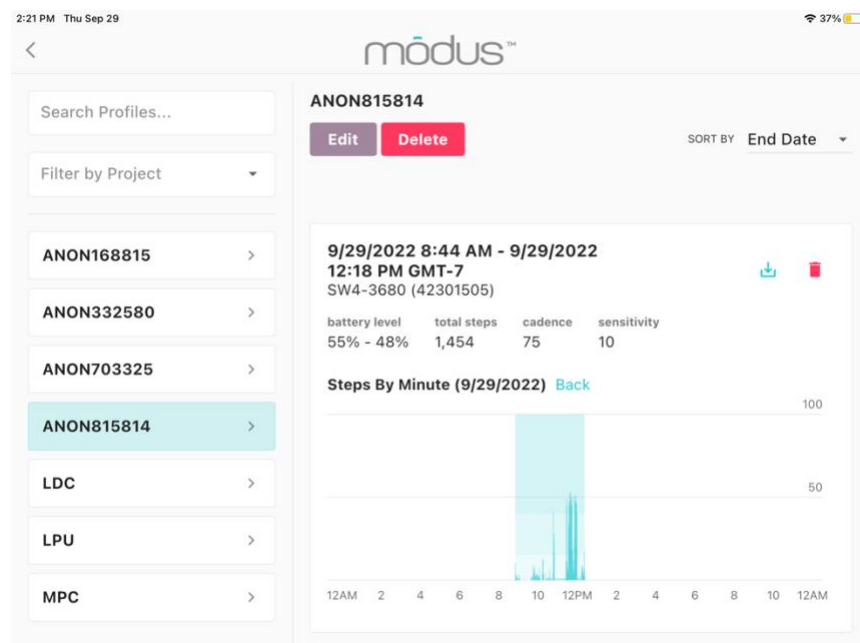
2:21 PM Thu Sep 29

37%

<

mōdus™

Search Profiles...

Filter by Project

ANON168815 >

ANON332580 >

ANON703325 >

ANON815814 >

LDC >

LPU >

MPC >

ANON815814

Edit Delete

SORT BY End Date

9/29/2022 8:44 AM - 9/29/2022 12:18 PM GMT-7
SW4-3680 (42301505)

| battery level | total steps | cadence | sensitivity |
|---|---|---|---|
| 55% - 48% | 1,454 | 75 | 10 |

Steps By Minute (9/29/2022) Back

100

50

12AM 2 4 6 8 10 12PM 2 4 6 8 10 12AM